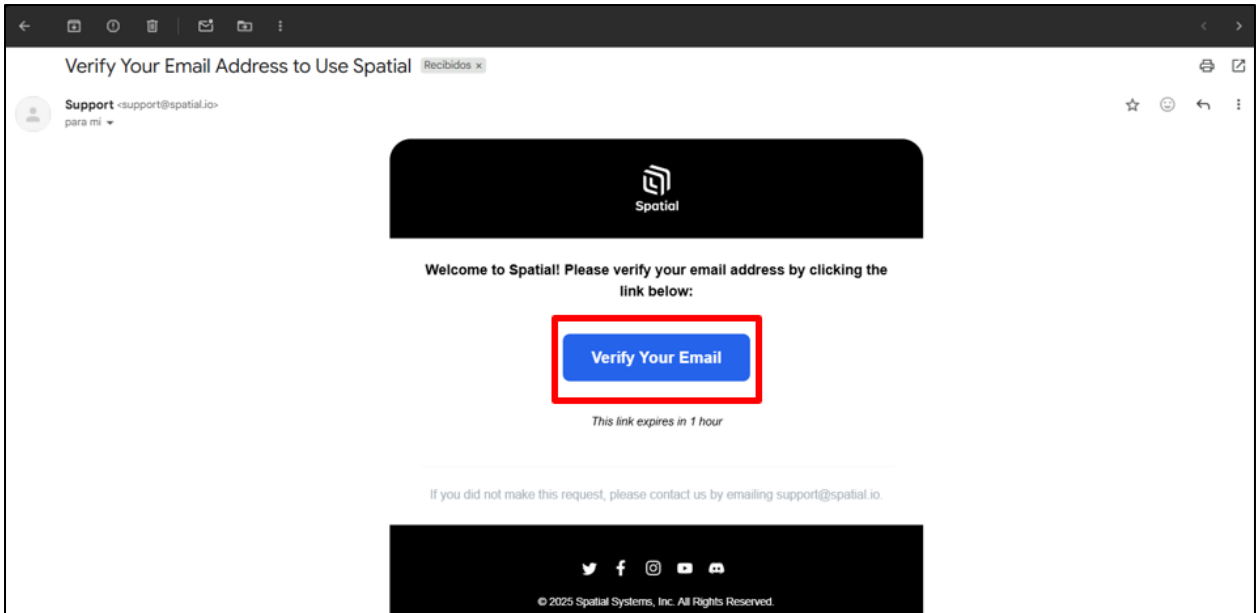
Verify Your Email Address to Use Spatial Recibidos ×

Support <support@spatial.io>
para mí

Spatial

Welcome to Spatial! Please verify your email address by clicking the link below:

Verify Your Email

This link expires in 1 hour

If you did not make this request, please contact us by emailing support@spatial.io.

© 2025 Spatial Systems, Inc. All Rights Reserved.